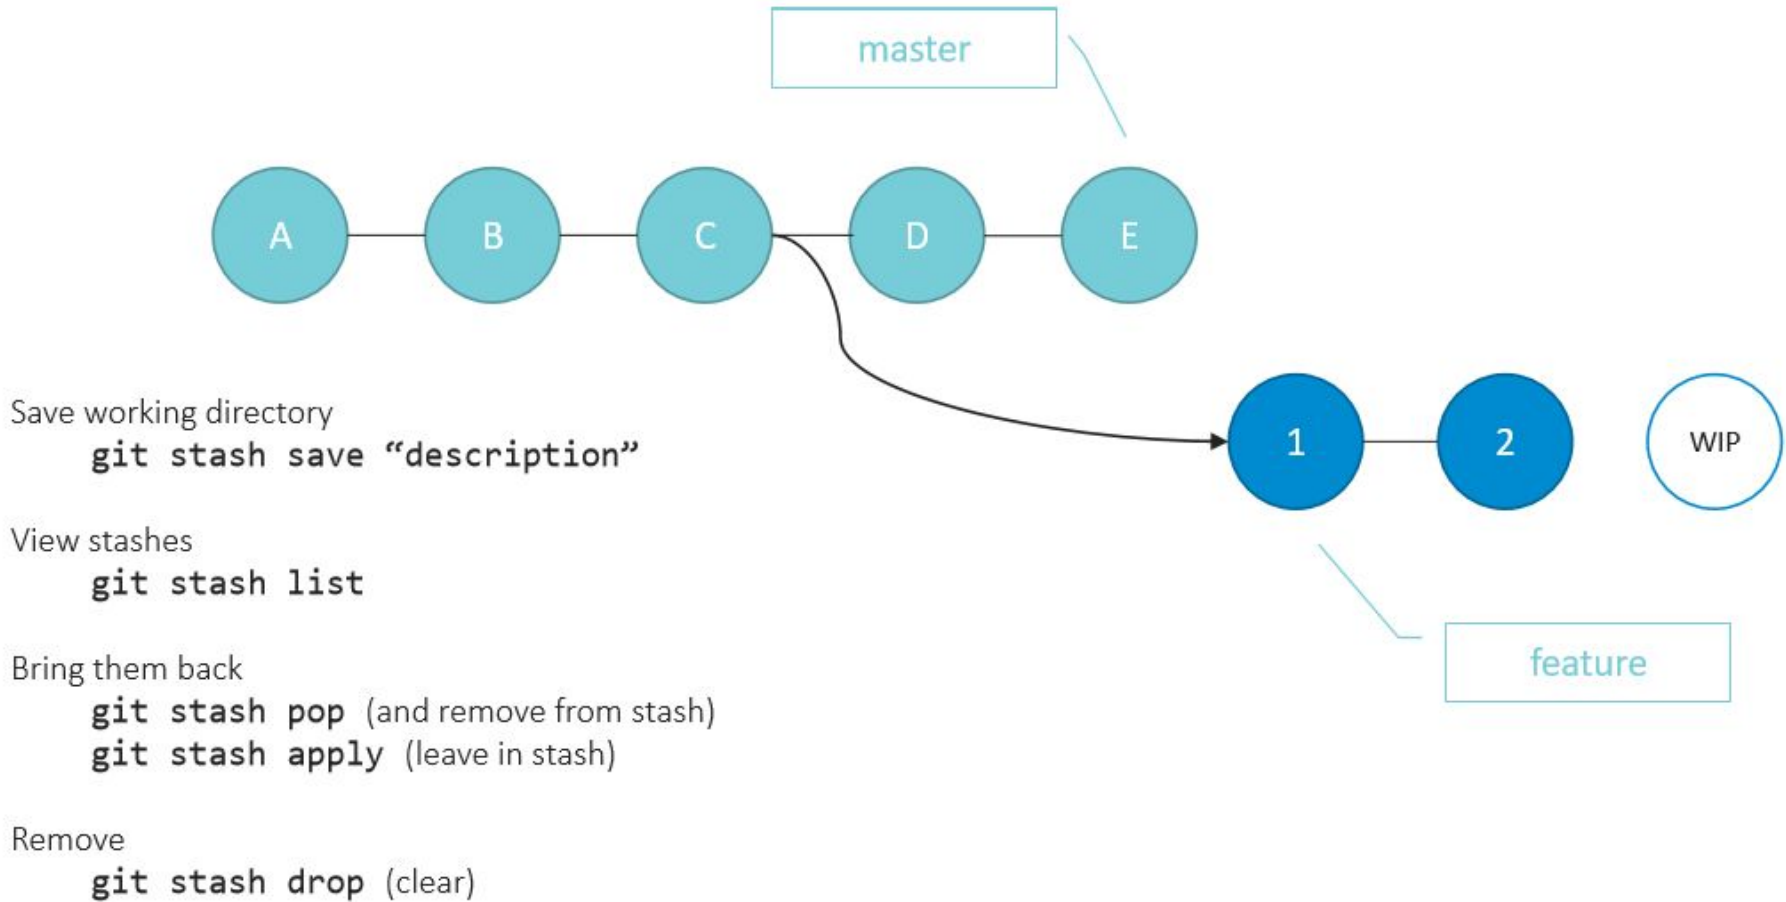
master

A B C D E

1 2 WIP

feature

Save working directory
git stash save “description”

View stashes
git stash list

Bring them back
git stash pop (and remove from stash)
git stash apply (leave in stash)

Remove
git stash drop (clear)